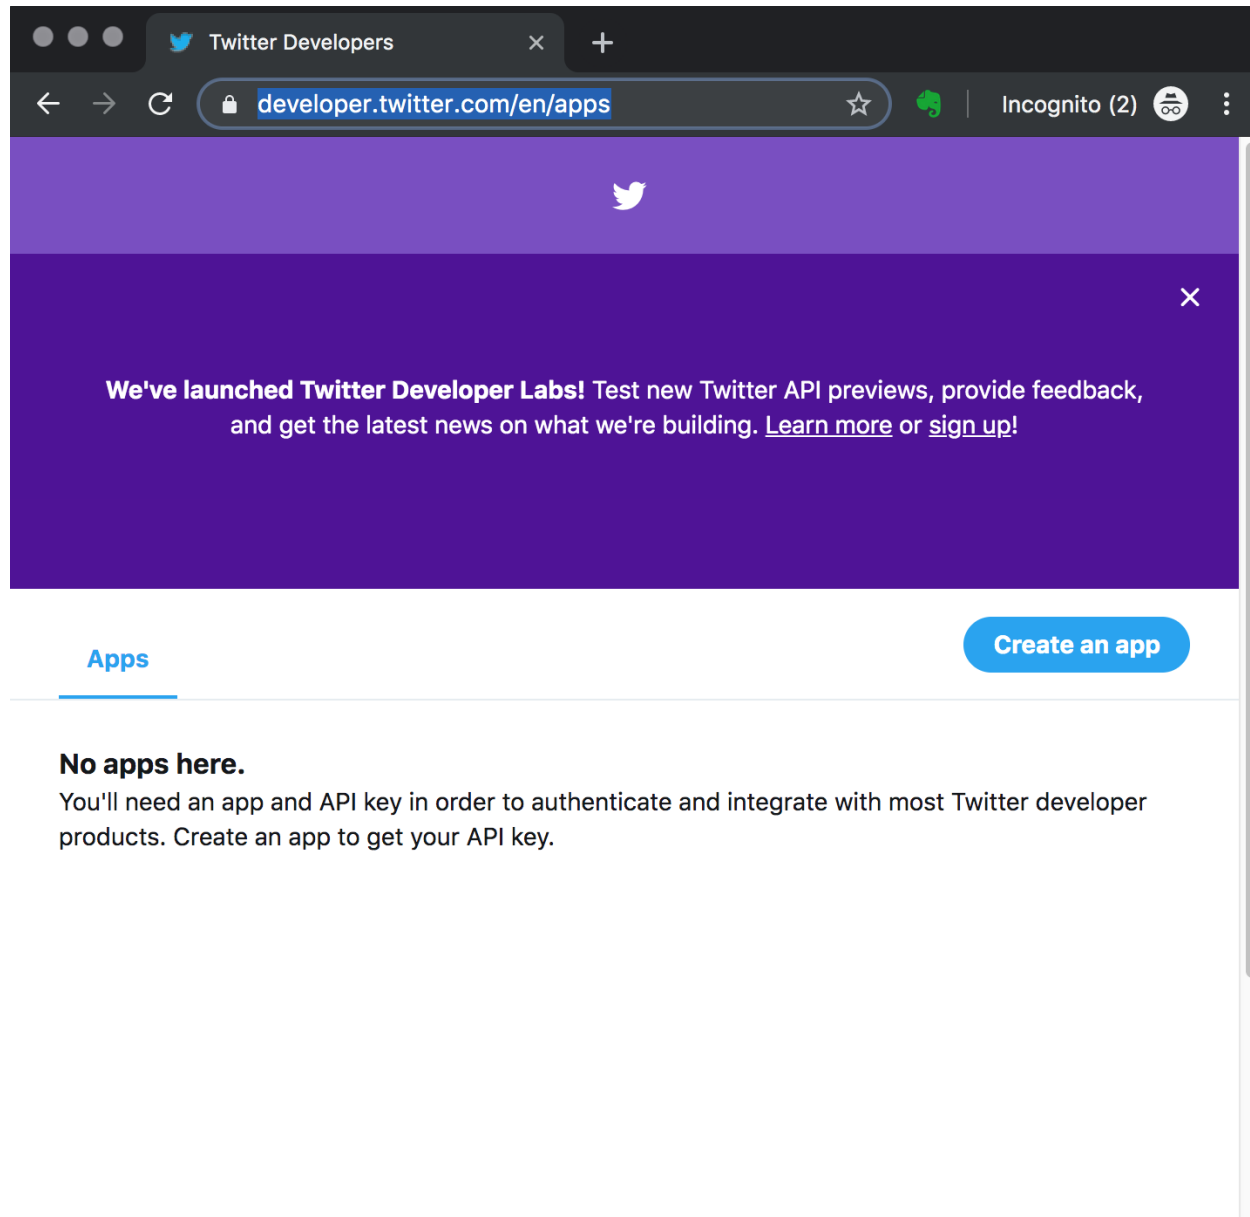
Twitter Developers

developer.twitter.com/en/apps

Incognito (2)

We've launched Twitter Developer Labs! Test new Twitter API previews, provide feedback, and get the latest news on what we're building. Learn more or sign up!

Apps

Create an app

No apps here.

You'll need an app and API key in order to authenticate and integrate with most Twitter developer products. Create an app to get your API key.